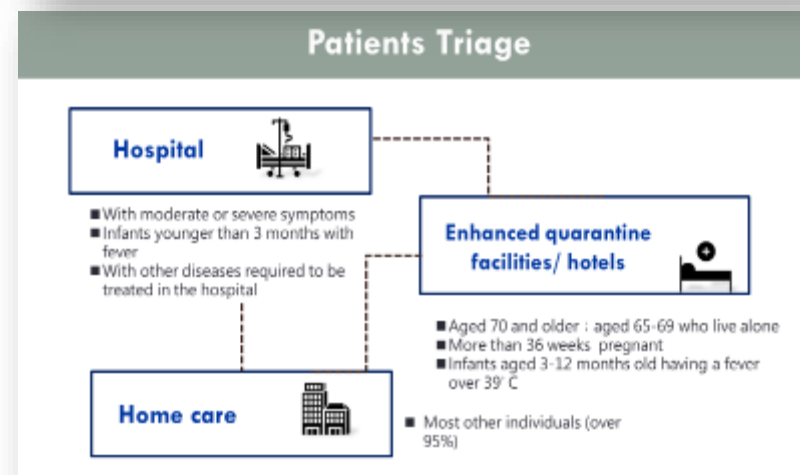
Patients Triage

Hospital

■With moderate or severe symptoms
■Infants younger than 3 months with fever
■With other diseases required to be treated in the hospital

Enhanced quarantine facilities/ hotels

■Aged 70 and older ; aged 65-69 who live alone
■More than 36 weeks pregnant
■Infants aged 3-12 months old having a fever over 39° C

Home care

■ Most other individuals (over 95%)